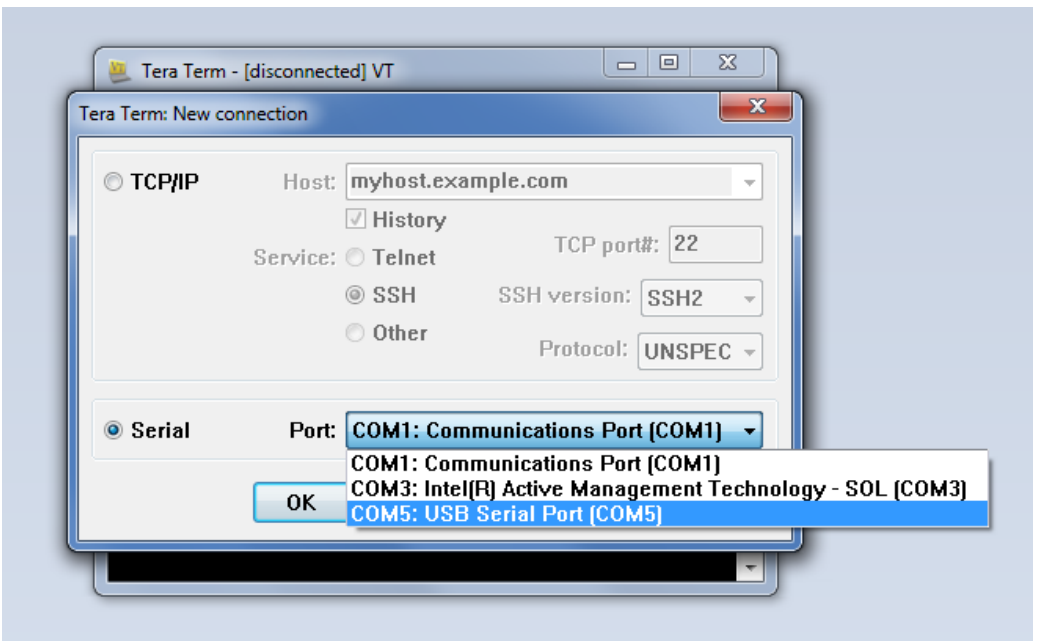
Tera Term - [disconnected] VT

Tera Term: New connection

TCP/IP Host: myhost.example.com

History

Service: Telnet TCP port#: 22

SSH SSH version: SSH2

Other Protocol: UNSPEC

Serial Port: COM1: Communications Port (COM1)

COM1: Communications Port (COM1)
COM3: Intel(R) Active Management Technology - SOL (COM3)
COM5: USB Serial Port (COM5)

OK